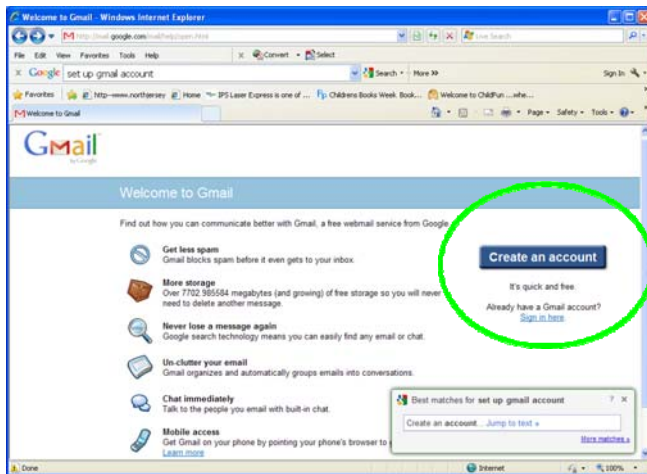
Welcome to Gmail - Windows Internet Explorer

http://mail.google.com/mail/help/open.html

Live Search

File Edit View Favorites Tools Help

Convert Select

Google set up gmail account

Search More »

Sign In

Favorites http--www.northjersey Home IPS Laser Express is one of ... Childrens Books Week Book... Welcome to ChildFun ...whe...

Welcome to Gmail

Page Safety Tools

Gmail by Google

Welcome to Gmail

Find out how you can communicate better with Gmail, a free webmail service from Google.

Get less spam
Gmail blocks spam before it even gets to your inbox.

More storage
Over 7702.985584 megabytes (and growing) of free storage so you will never need to delete another message.

Never lose a message again
Google search technology means you can easily find any email or chat.

Un-clutter your email
Gmail organizes and automatically groups emails into conversations.

Chat immediately
Talk to the people you email with built-in chat.

Mobile access
Get Gmail on your phone by pointing your phone's browser to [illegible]
Learn more

Create an account

It's quick and free.

Already have a Gmail account?
Sign in here

Best matches for set up gmail account

Create an account... Jump to text »

More matches »

Done

Internet

100%